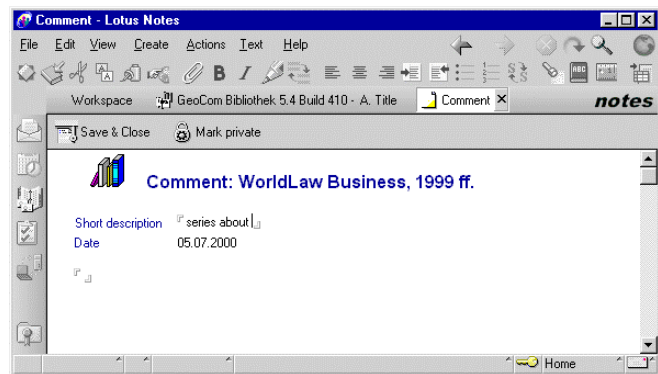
Comment - Lotus Notes

File Edit View Create Actions Text Help

Workspace GeoCom Bibliothek 5.4 Build 410 - A. Title Comment ×

notes

Save & Close Mark private

Comment: WorldLaw Business, 1999 ff.

Short description series about

Date 05.07.2000

Home